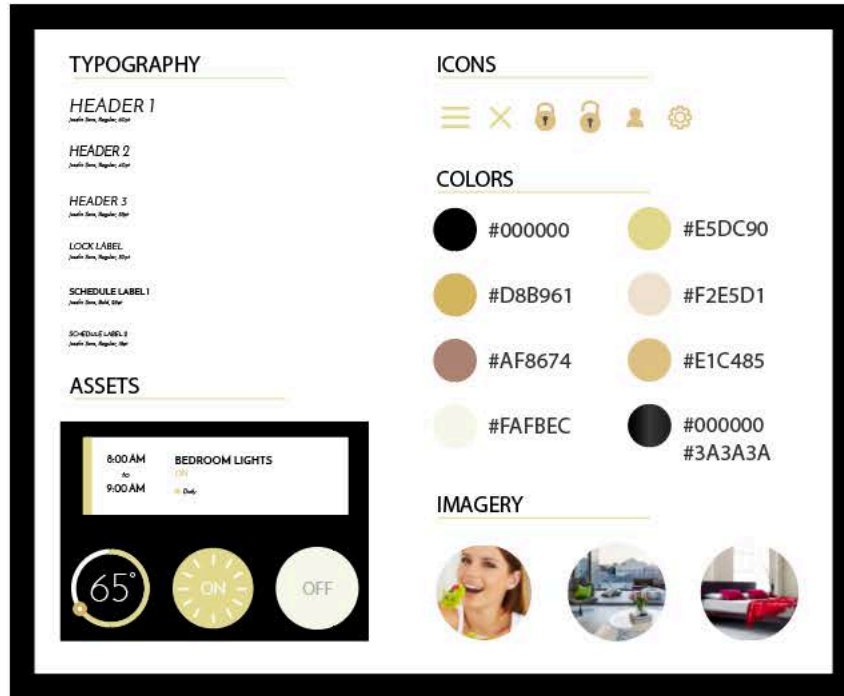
TYPOGRAPHY

HEADER 1
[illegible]

HEADER 2
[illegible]

HEADER 3
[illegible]

LOCK LABEL
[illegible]

SCHEDULE LABEL 1
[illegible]

SCHEDULE LABEL 2
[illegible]

ASSETS

8:00 AM
to
9:00 AM

BEDROOM LIGHTS
ON
Daily

65°

ON

OFF

ICONS

COLORS

#000000

#E5DC90

#D8B961

#F2E5D1

#AF8674

#E1C485

#FAFBEC

#000000
#3A3A3A

IMAGERY